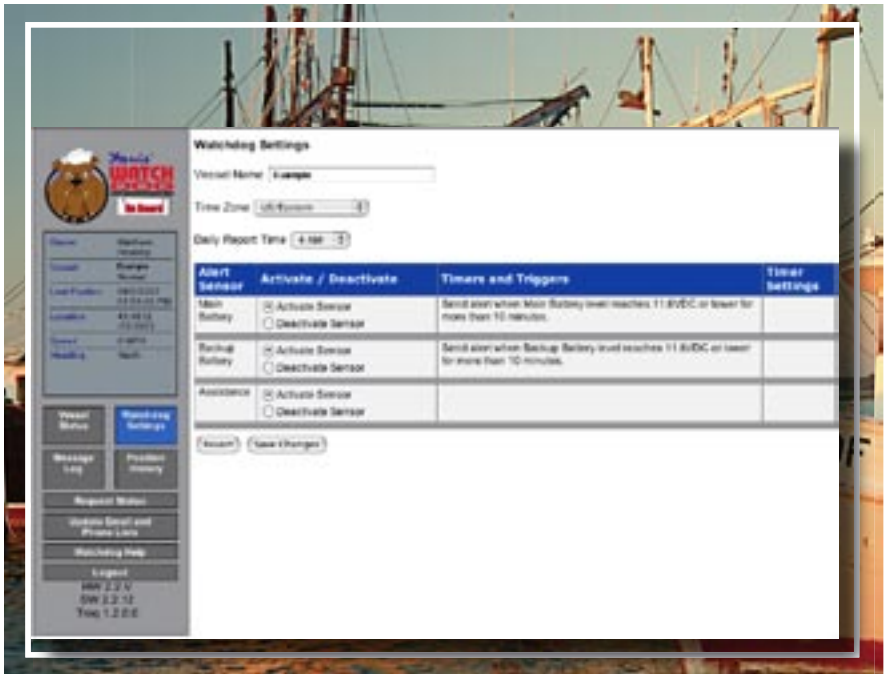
Marine WATCHDOG
On Board

| Status | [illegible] |
|---|---|
| Vessel | Example |
| Last Position | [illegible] |
| Location | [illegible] |
| Speed | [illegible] |
| Heading | North |

Vessel Status
Watchdog Settings
Message Log
Position History
Request Status
Update Email and Phone Lists
Watchdog Help
Logout
HW 2.2 V
SW 2.2.12
Trmq 1.2.0.0

Watchdog Settings

Vessel Name Example

Time Zone US/Eastern

Daily Report Time 4 AM

| Alert Sensor | Activate / Deactivate | Timers and Triggers | Timer Settings |
|---|---|---|---|
| Main Battery | ☒ Activate Sensor ☐ Deactivate Sensor | Send alert when Main Battery level reaches 11.8VDC or lower for more than 10 minutes. | |
| Backup Battery | ☒ Activate Sensor ☐ Deactivate Sensor | Send alert when Backup Battery level reaches 11.8VDC or lower for more than 10 minutes. | |
| Assistance | ☒ Activate Sensor ☐ Deactivate Sensor | | |

Revert Save Changes